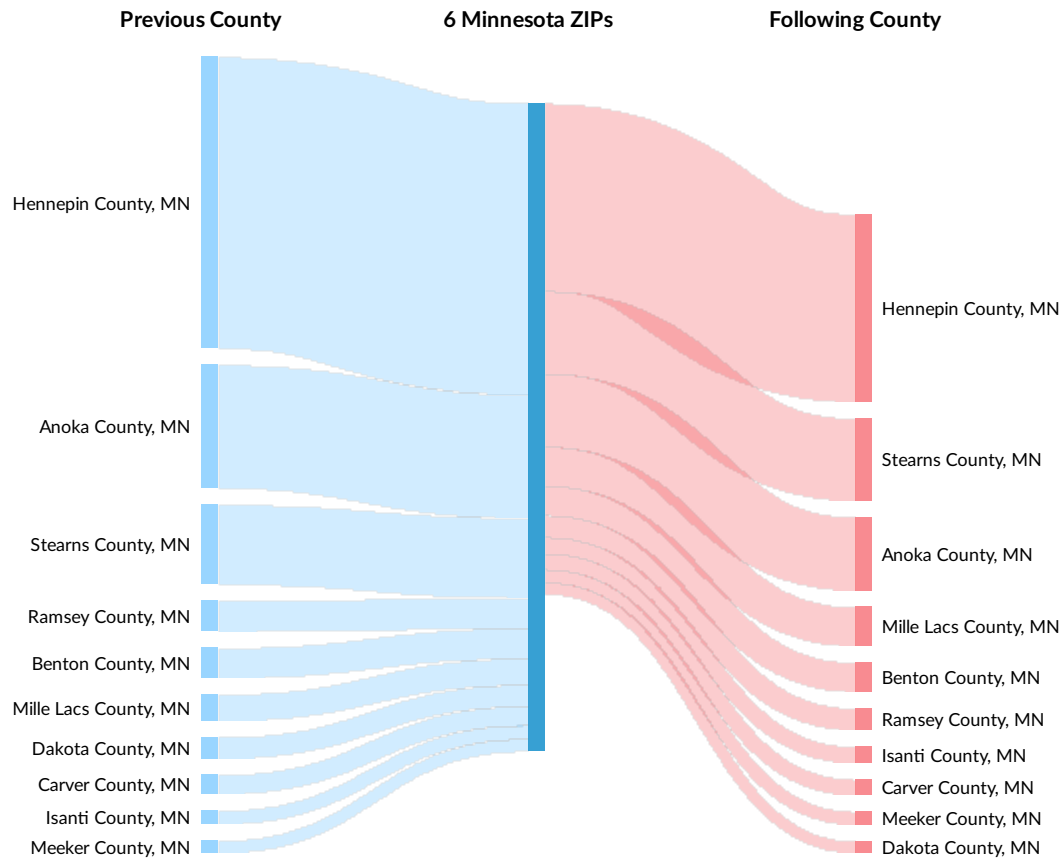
Previous County

6 Minnesota ZIPs

Following County

Hennepin County, MN
Anoka County, MN
Stearns County, MN
Ramsey County, MN
Benton County, MN
Mille Lacs County, MN
Dakota County, MN
Carver County, MN
Isanti County, MN
Meeker County, MN

Hennepin County, MN
Stearns County, MN
Anoka County, MN
Mille Lacs County, MN
Benton County, MN
Ramsey County, MN
Isanti County, MN
Carver County, MN
Meeker County, MN
Dakota County, MN